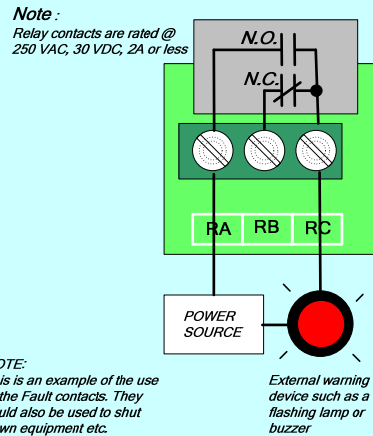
Note :
Relay contacts are rated @ 250 VAC, 30 VDC, 2A or less

N.O.

N.C.

RA RB RC

POWER SOURCE

OTE:
is is an example of the use the Fault contacts. They uld also be used to shut wn equipment etc.

External warning device such as a flashing lamp or buzzer